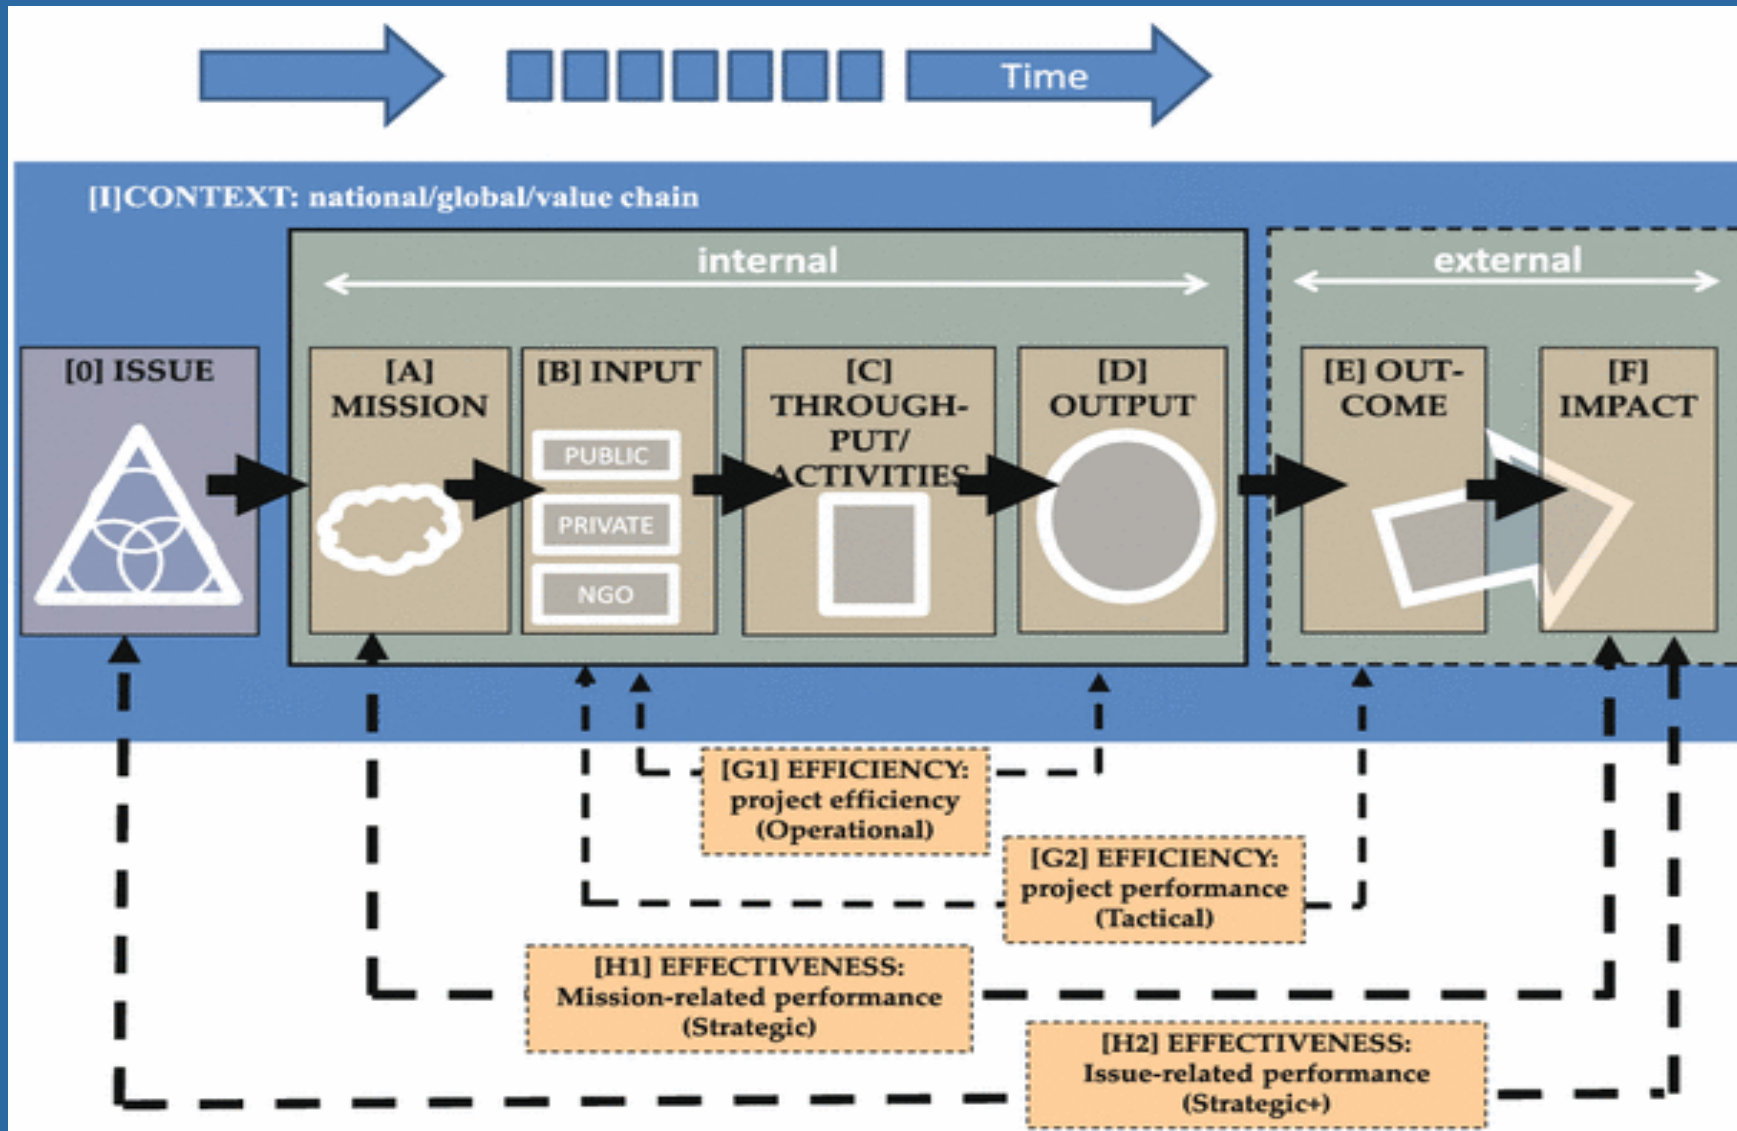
Time

[I]CONTEXT: national/global/value chain

internal

external

[0] ISSUE

[A] MISSION

[B] INPUT

PUBLIC

PRIVATE

NGO

[C] THROUGHPUT/ ACTIVITIES

[D] OUTPUT

[E] OUTCOME

[F] IMPACT

[G1] EFFICIENCY: project efficiency (Operational)

[G2] EFFICIENCY: project performance (Tactical)

[H1] EFFECTIVENESS: Mission-related performance (Strategic)

[H2] EFFECTIVENESS: Issue-related performance (Strategic+)